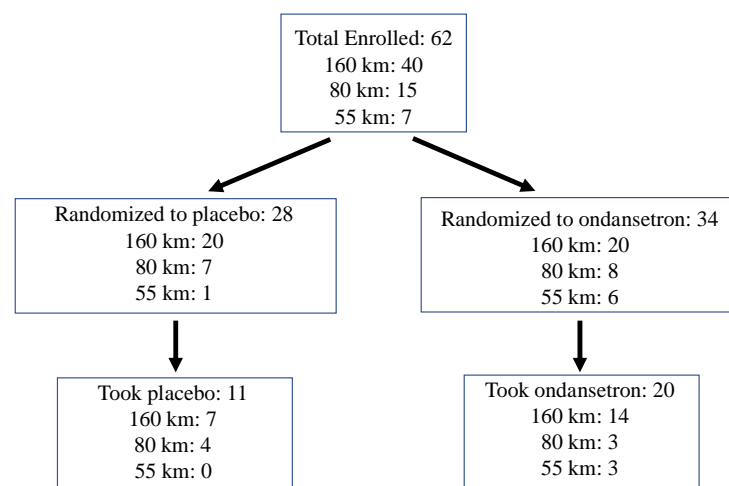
Total Enrolled: 62
160 km: 40
80 km: 15
55 km: 7

Randomized to placebo: 28
160 km: 20
80 km: 7
55 km: 1

Randomized to ondansetron: 34
160 km: 20
80 km: 8
55 km: 6

Took placebo: 11
160 km: 7
80 km: 4
55 km: 0

Took ondansetron: 20
160 km: 14
80 km: 3
55 km: 3